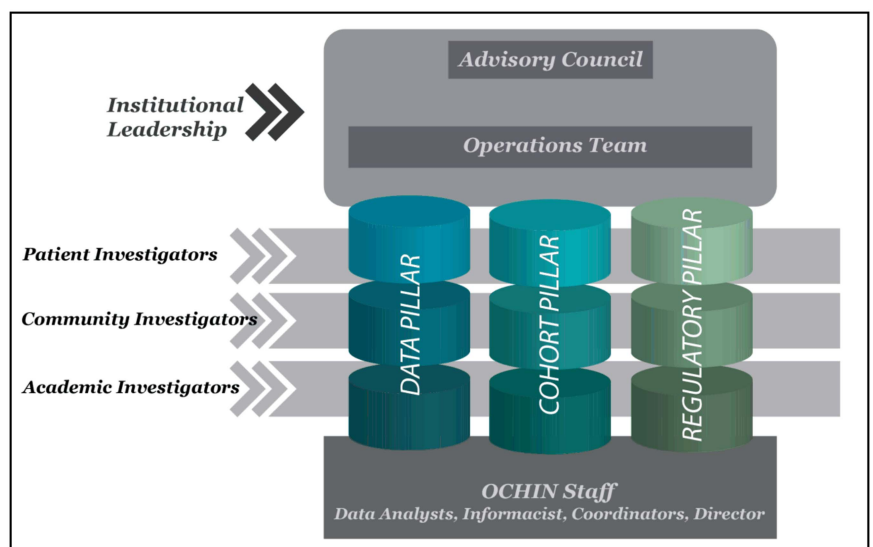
Advisory Council

Institutional Leadership

Operations Team

Patient Investigators

Community Investigators

Academic Investigators

DATA PILLAR

COHORT PILLAR

REGULATORY PILLAR

OCHIN Staff
Data Analysts, Informacist, Coordinators, Director